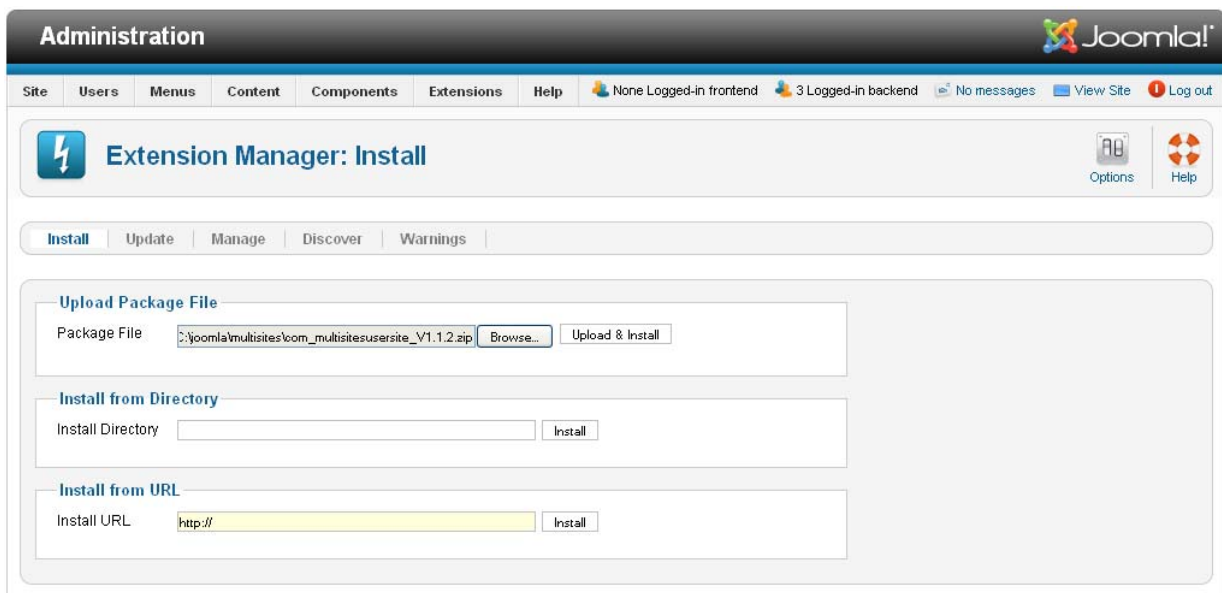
Administration

Joomla!

Site Users Menus Content Components Extensions Help

None Logged-in frontend 3 Logged-in backend No messages View Site Log out

Extension Manager: Install

Options Help

Install Update Manage Discover Warnings

Upload Package File

Package File :\joomla\multisites\com_multisitesusersite_V1.1.2.zip Browse... Upload & Install

Install from Directory

Install Directory Install

Install from URL

Install URL http:// Install